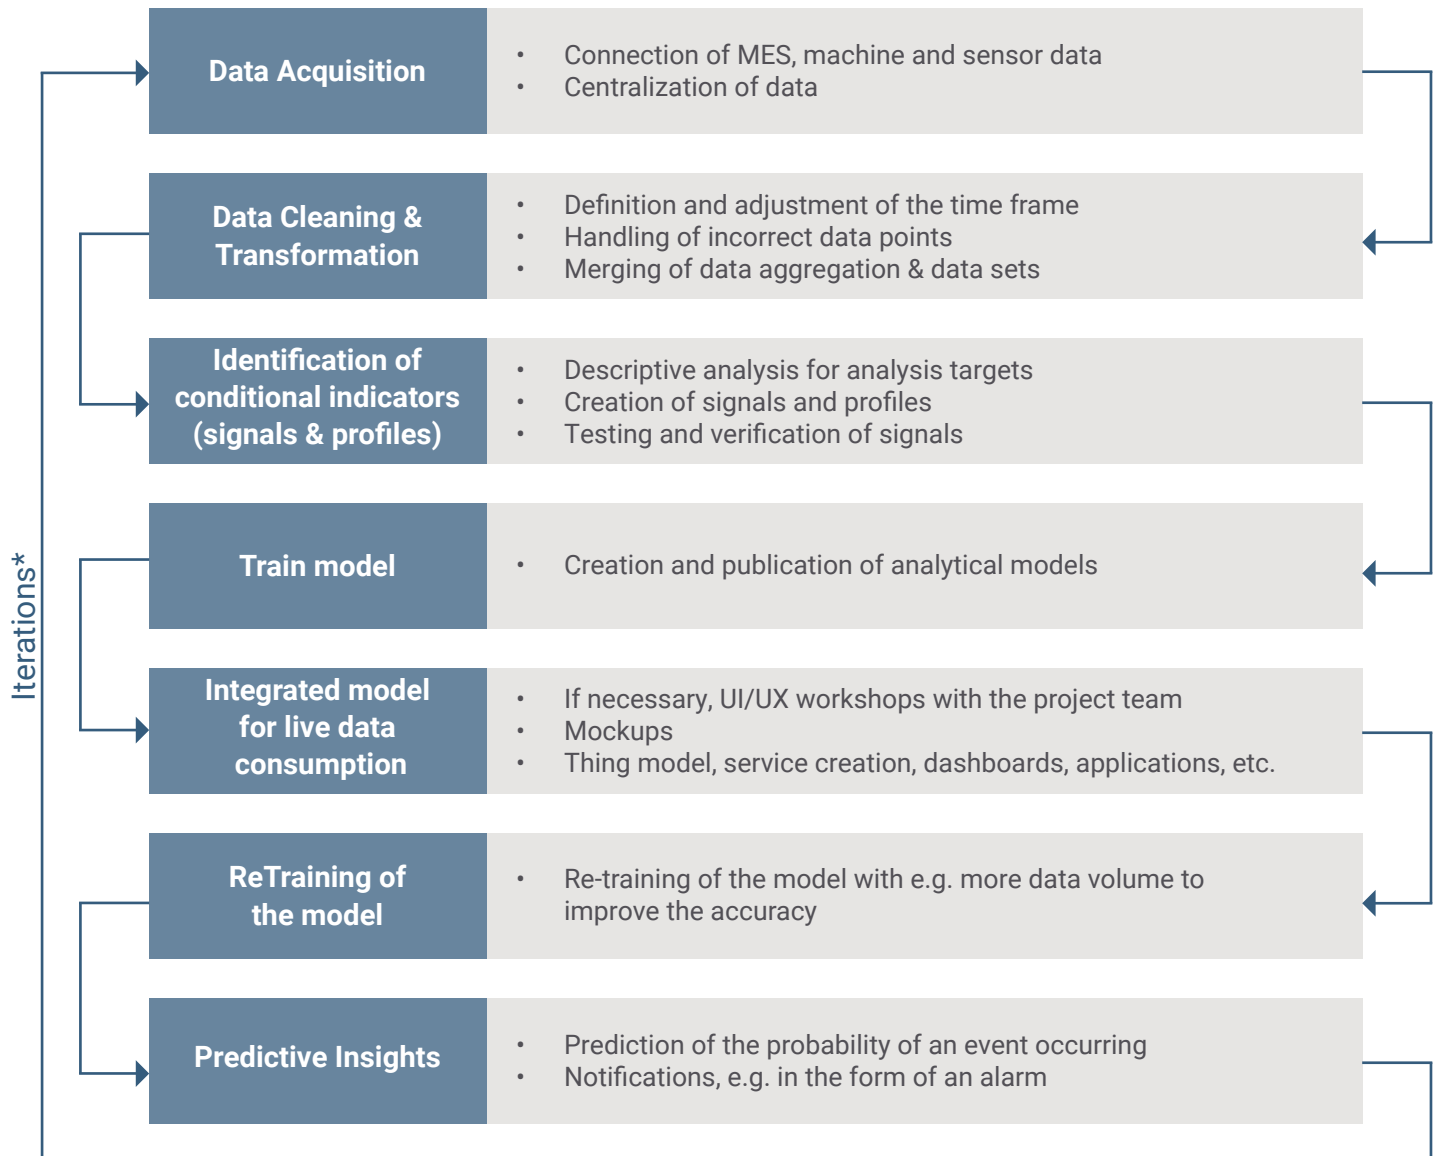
Data Acquisition

- Connection of MES, machine and sensor data
- Centralization of data

Data Cleaning & Transformation

- Definition and adjustment of the time frame
- Handling of incorrect data points
- Merging of data aggregation & data sets

Identification of conditional indicators (signals & profiles)

- Descriptive analysis for analysis targets
- Creation of signals and profiles
- Testing and verification of signals

Train model

- Creation and publication of analytical models

Integrated model for live data consumption

- If necessary, UI/UX workshops with the project team
- Mockups
- Thing model, service creation, dashboards, applications, etc.

ReTraining of the model

- Re-training of the model with e.g. more data volume to improve the accuracy

Predictive Insights

- Prediction of the probability of an event occurring
- Notifications, e.g. in the form of an alarm

Iterations*